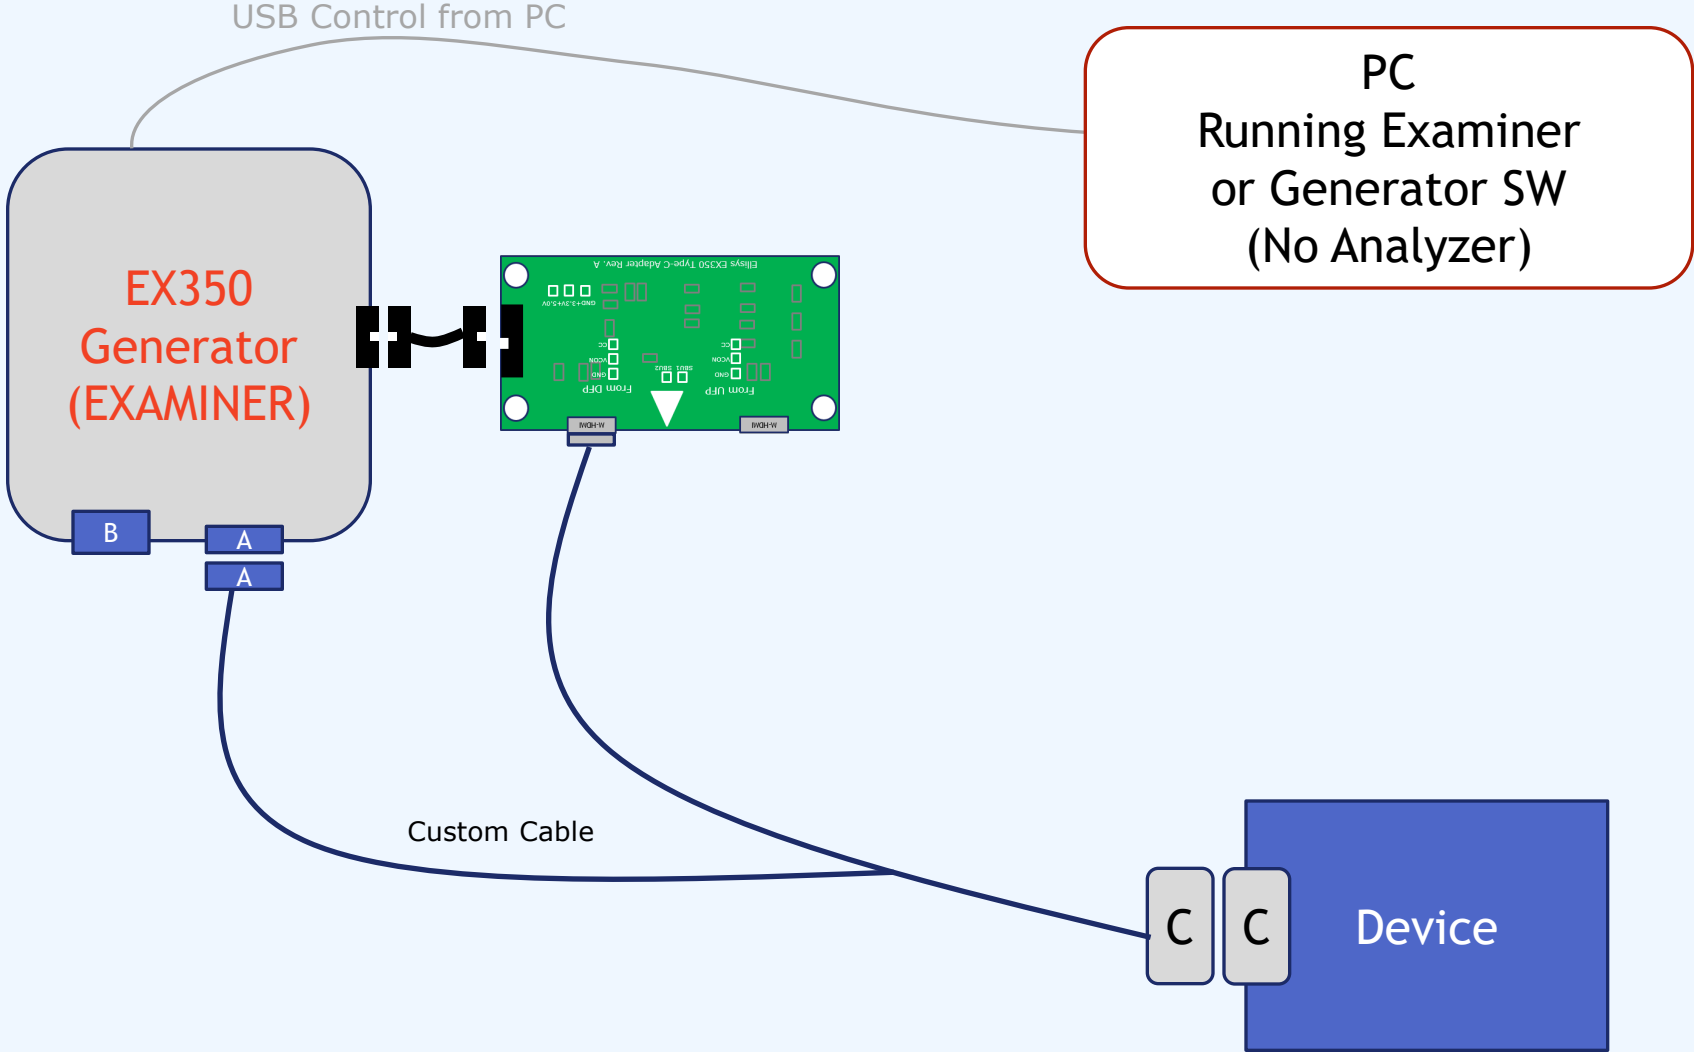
USB Control from PC

PC
Running Examiner
or Generator SW
(No Analyzer)

EX350
Generator
(EXAMINER)

Ellisys EX350 Type-C Adapter Rev. A

GND+3.3V+5.0V

CC
VCON
GND
From DFP

SBU1 SBU2

CC
VCON
GND
From UFP

M-HDMI

M-HDMI

B

A

A

Custom Cable

C

C

Device